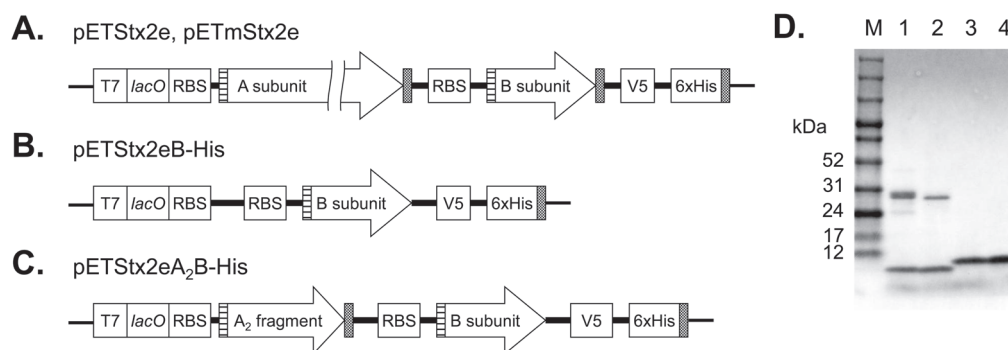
A. pETStx2e, pETmStx2e

T7 lacO RBS A subunit RBS B subunit V5 6xHis

B. pETStx2eB-His

T7 lacO RBS RBS B subunit V5 6xHis

C. pETStx2eA$_2$B-His

T7 lacO RBS A$_2$ fragment RBS B subunit V5 6xHis

D. M 1 2 3 4

kDa

52
31
24
17
12